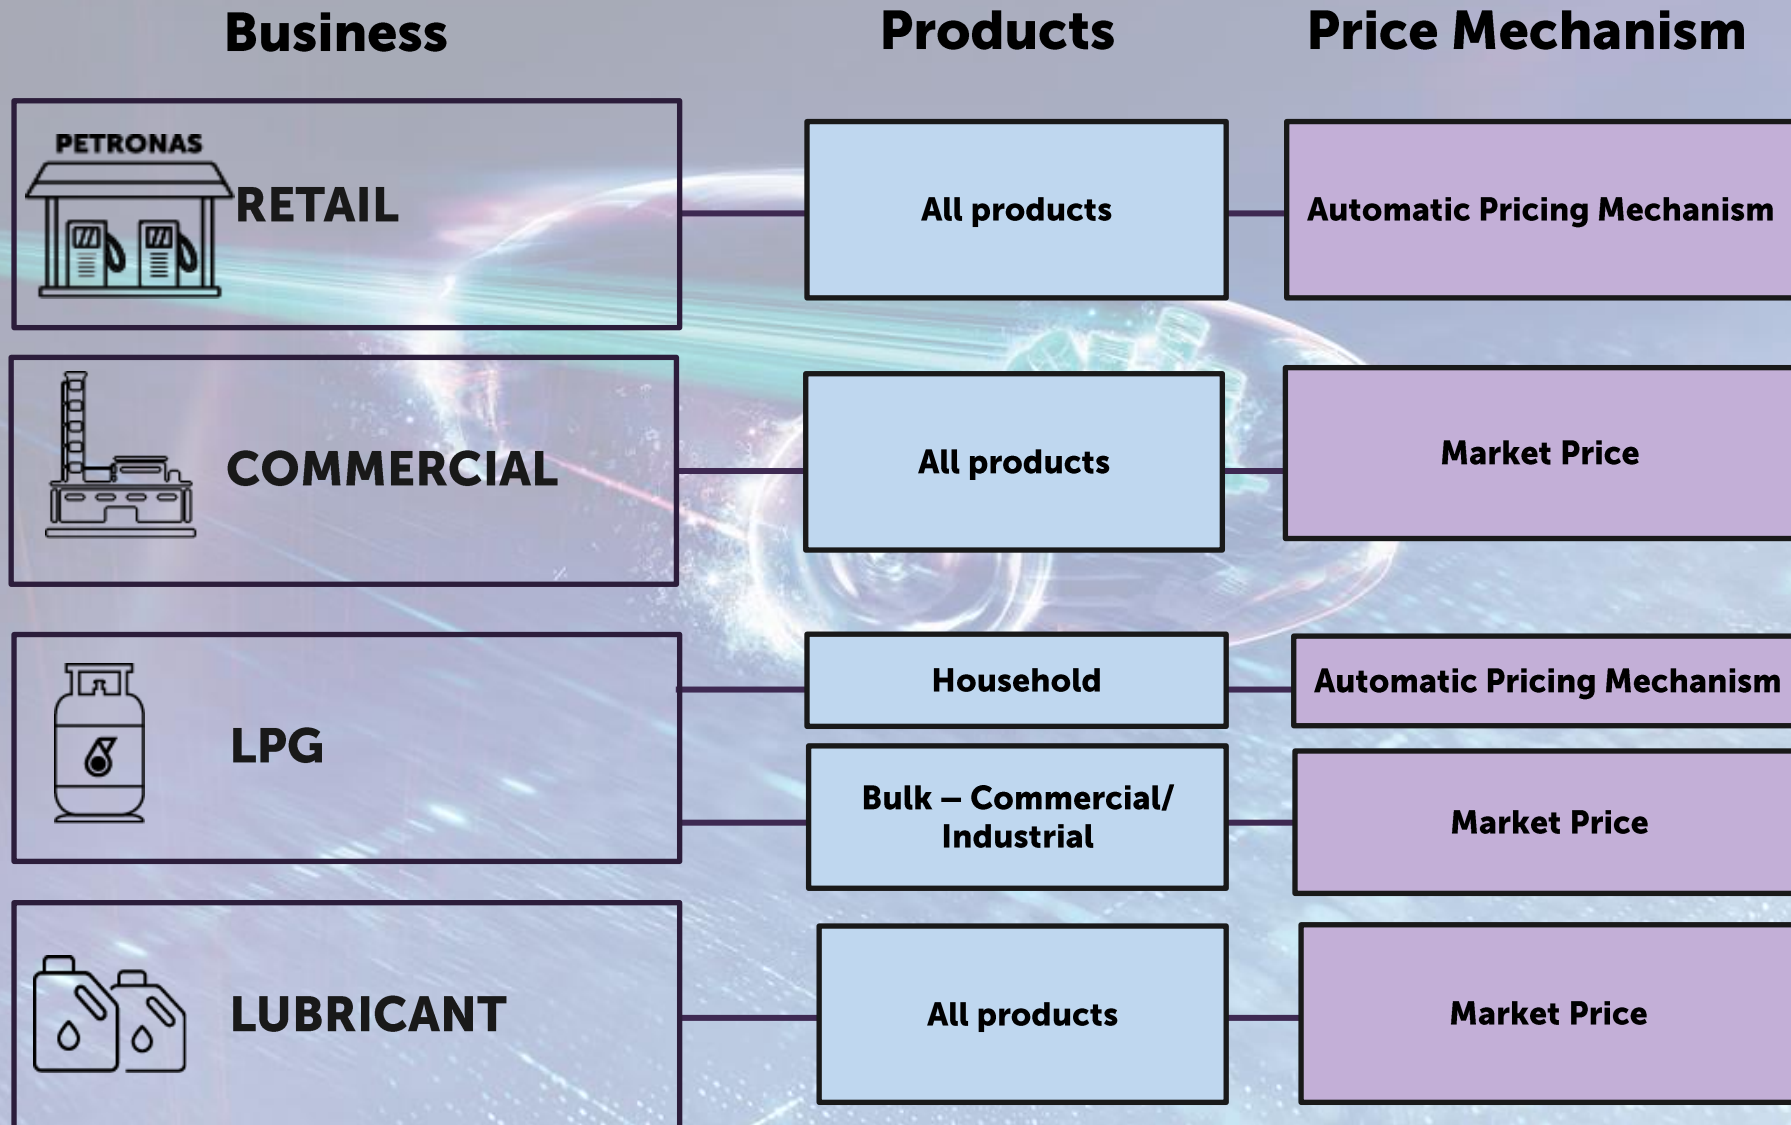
| Business | Products | Price Mechanism |
|---|---|---|
| PETRONAS RETAIL | All products | Automatic Pricing Mechanism |
| COMMERCIAL | All products | Market Price |
| LPG | Household | Automatic Pricing Mechanism |
| LPG | Bulk – Commercial/ Industrial | Market Price |
| LUBRICANT | All products | Market Price |